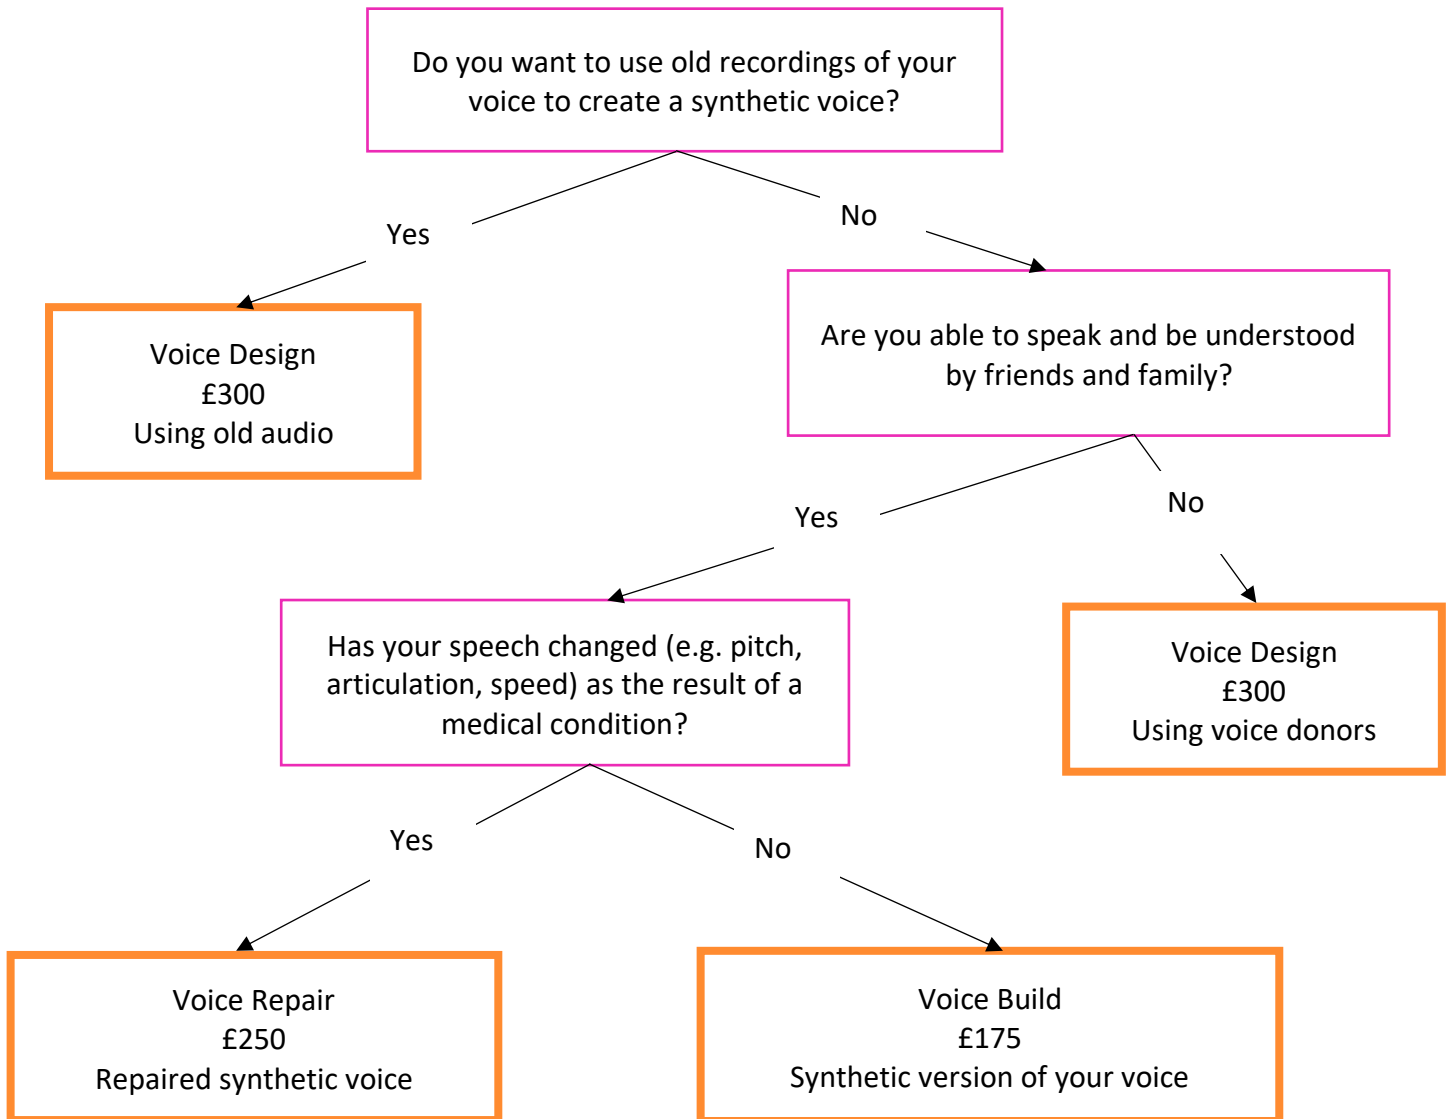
Do you want to use old recordings of your voice to create a synthetic voice?

Yes

No

Voice Design
£300
Using old audio

Are you able to speak and be understood by friends and family?

Yes

No

Has your speech changed (e.g. pitch, articulation, speed) as the result of a medical condition?

Voice Design
£300
Using voice donors

Yes

No

Voice Repair
£250
Repaired synthetic voice

Voice Build
£175
Synthetic version of your voice